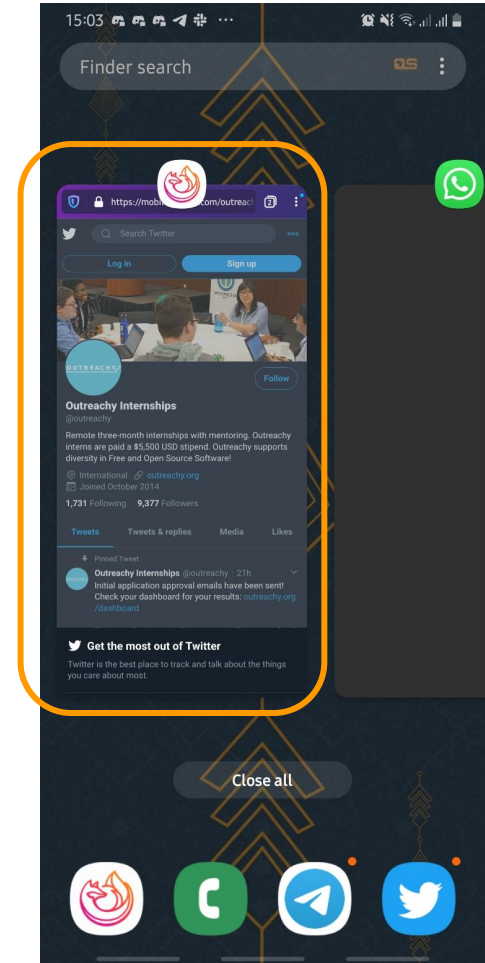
15:03 ···

Finder search

https://mobi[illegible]com/outreac 2

Search Twitter

Log in

Sign up

OUTREACHY

Follow

Outreachy Internships
@outreachy

Remote three-month internships with mentoring. Outreachy interns are paid a $5,500 USD stipend. Outreachy supports diversity in Free and Open Source Software!

International outreachy.org
Joined October 2014

1,731 Following 9,377 Followers

Tweets Tweets & replies Media Likes

Pinned Tweet
Outreachy Internships @outreachy · 21h
Initial application approval emails have been sent! Check your dashboard for your results: outreachy.org/dashboard

Get the most out of Twitter
Twitter is the best place to track and talk about the things you care about most.

Close all